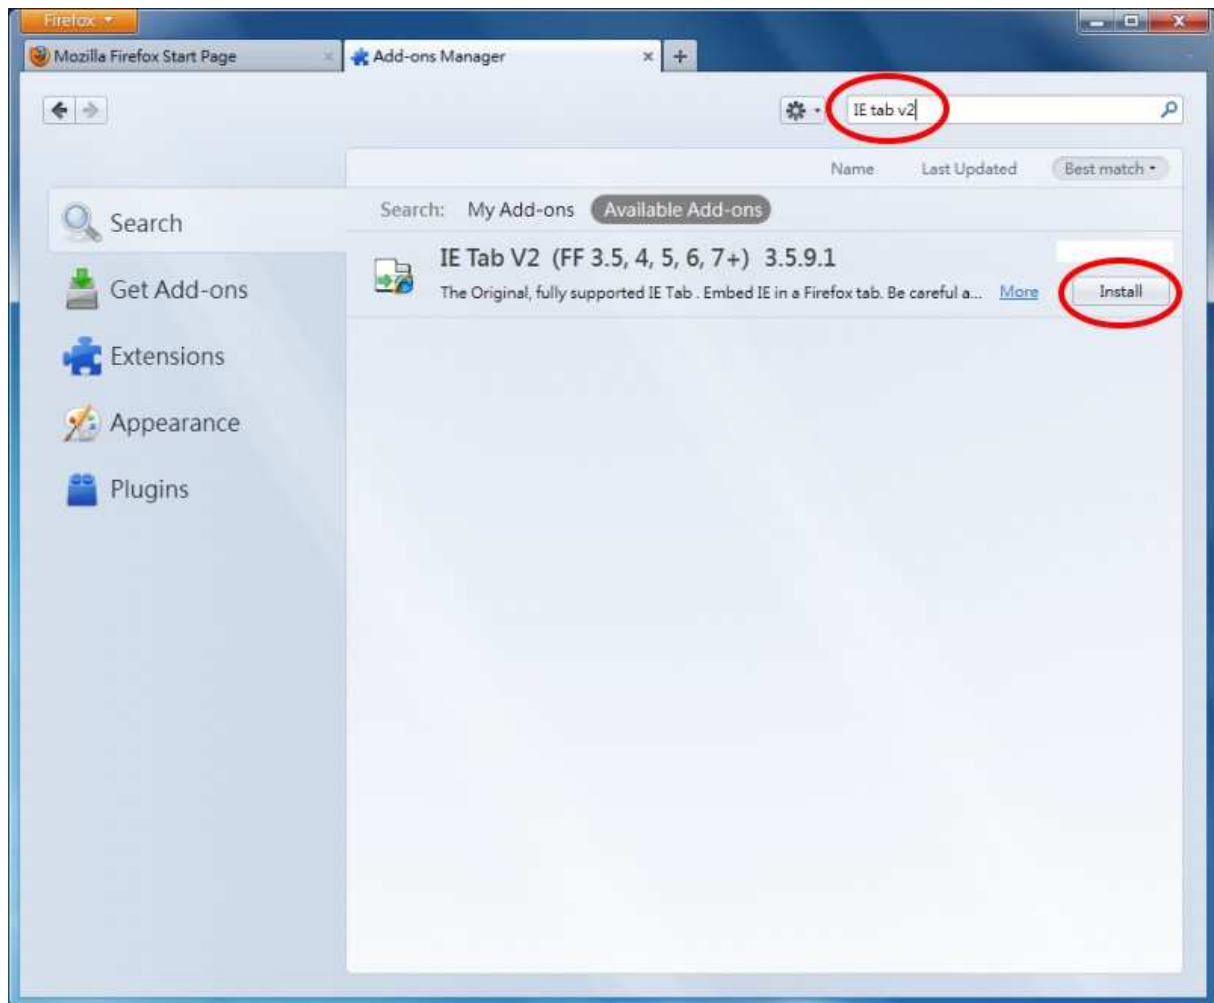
Firefox

Mozilla Firefox Start Page

Add-ons Manager

IE tab v2

Name Last Updated Best match

Search: My Add-ons Available Add-ons

Search

Get Add-ons

Extensions

Appearance

Plugins

IE Tab V2 (FF 3.5, 4, 5, 6, 7+) 3.5.9.1

The Original, fully supported IE Tab . Embed IE in a Firefox tab. Be careful a... More

Install